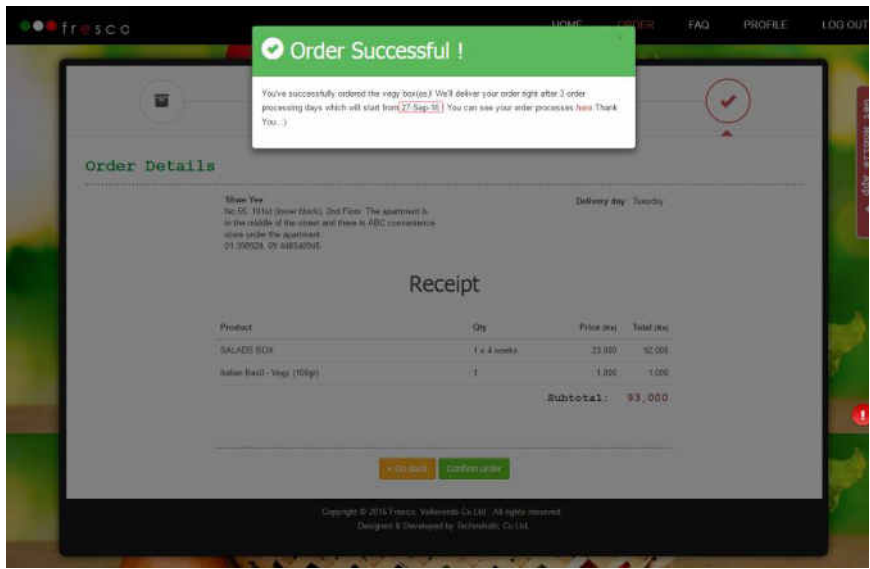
fresco

HOME ORDER FAQ PROFILE LOG OUT

Order Successful !

You've successfully ordered the vegy box(es)! We'll deliver your order right after 3 order processing days which will start from 27-Sep-16. You can see your order processes here Thank You :)

Order Details

Shwe Yee
No.56, 191st (lower block), 2nd Floor. The apartment is in the middle of the street and there is ABC convenience store under the apartment.
01 390528, 09 448540095

Delivery day Tuesday

Receipt

| Product | Qty | Price (ks) | Total (ks) |
|---|---|---|---|
| SALADS BOX | 1 x 4 weeks | 23,000 | 92,000 |
| Italian Basil - Vegs (100gr) | 1 | 1,000 | 1,000 |

Subtotal: 93,000

« Go back Confirm order

Copyright © 2016 Fresco, Volkvords Co Ltd. All rights reserved.
Designed & Developed by Technohalic Co Ltd.